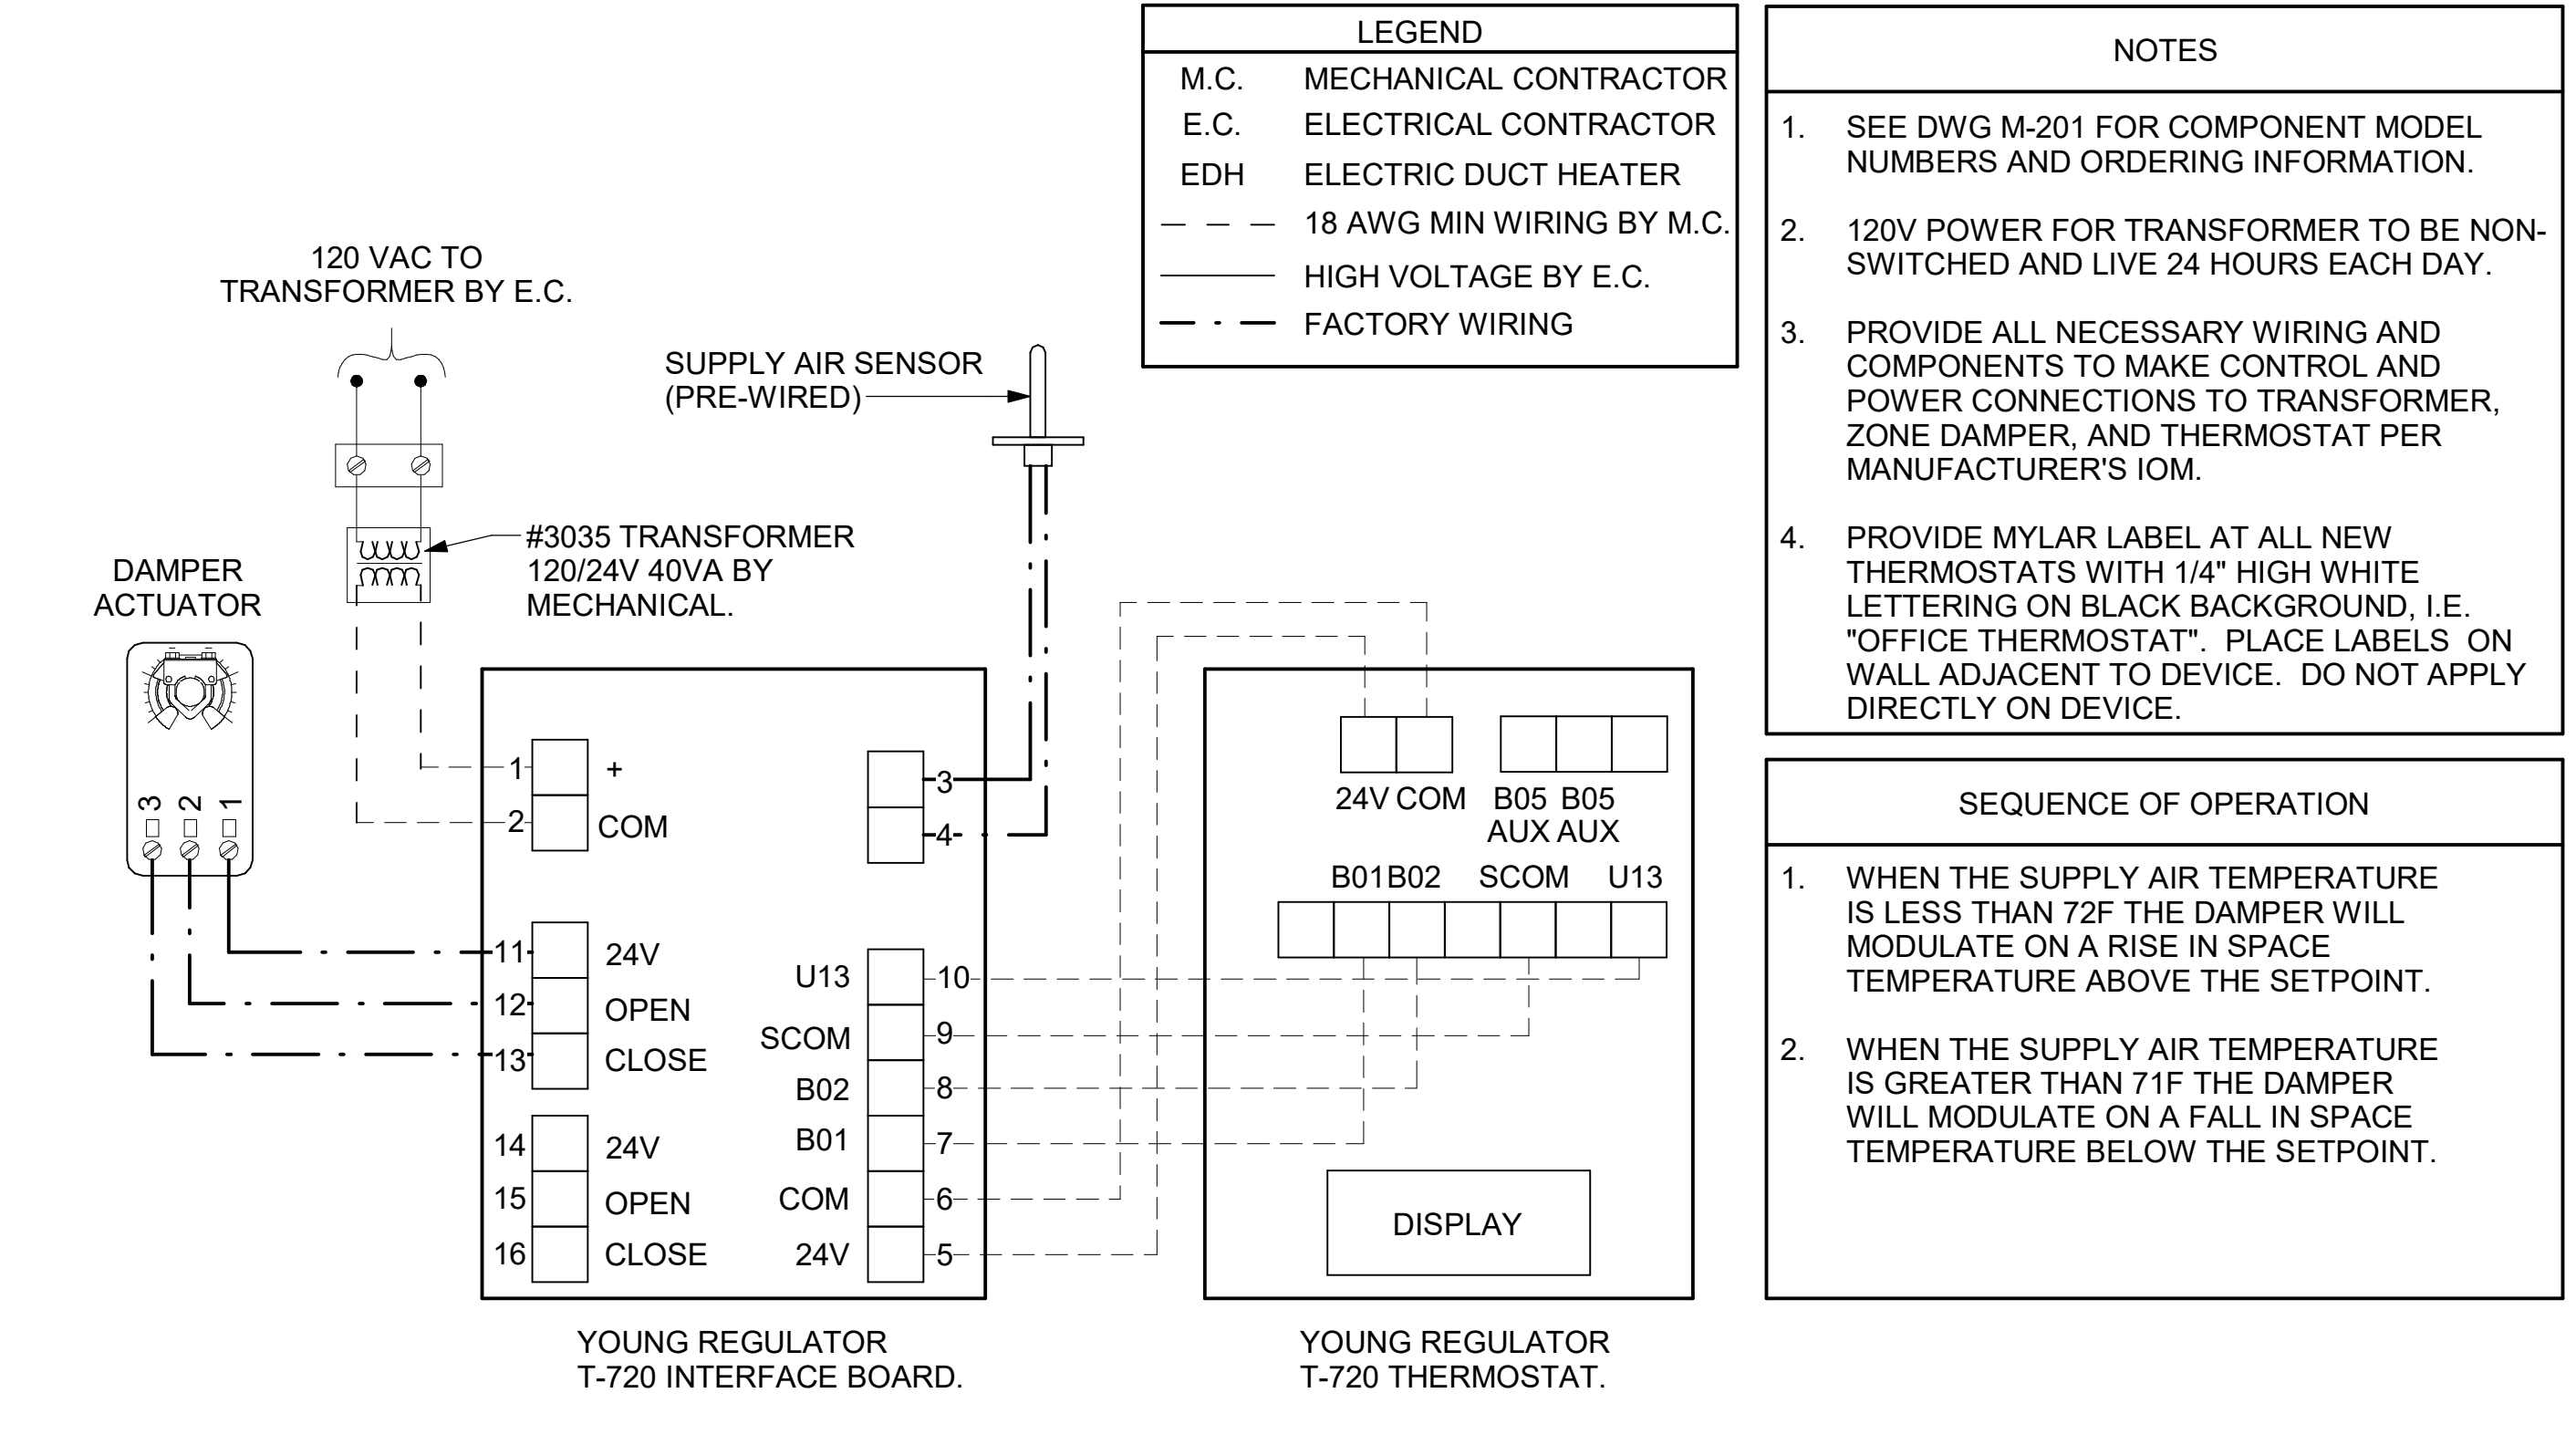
LEGEND

| M.C. | MECHANICAL CONTRACTOR |
|---|---|
| E.C. | ELECTRICAL CONTRACTOR |
| EDH | ELECTRIC DUCT HEATER |
| — — — | 18 AWG MIN WIRING BY M.C. |
| ——— | HIGH VOLTAGE BY E.C. |
| — · — | FACTORY WIRING |

NOTES

1. SEE DWG M-201 FOR COMPONENT MODEL NUMBERS AND ORDERING INFORMATION.

2. 120V POWER FOR TRANSFORMER TO BE NON-SWITCHED AND LIVE 24 HOURS EACH DAY.

3. PROVIDE ALL NECESSARY WIRING AND COMPONENTS TO MAKE CONTROL AND POWER CONNECTIONS TO TRANSFORMER, ZONE DAMPER, AND THERMOSTAT PER MANUFACTURER'S IOM.

4. PROVIDE MYLAR LABEL AT ALL NEW THERMOSTATS WITH 1/4" HIGH WHITE LETTERING ON BLACK BACKGROUND, I.E. "OFFICE THERMOSTAT". PLACE LABELS ON WALL ADJACENT TO DEVICE. DO NOT APPLY DIRECTLY ON DEVICE.

SEQUENCE OF OPERATION

1. WHEN THE SUPPLY AIR TEMPERATURE IS LESS THAN 72F THE DAMPER WILL MODULATE ON A RISE IN SPACE TEMPERATURE ABOVE THE SETPOINT.

2. WHEN THE SUPPLY AIR TEMPERATURE IS GREATER THAN 71F THE DAMPER WILL MODULATE ON A FALL IN SPACE TEMPERATURE BELOW THE SETPOINT.

120 VAC TO TRANSFORMER BY E.C.

SUPPLY AIR SENSOR (PRE-WIRED)

#3035 TRANSFORMER 120/24V 40VA BY MECHANICAL.

DAMPER ACTUATOR

3 2 1

1 + 
2 COM
3
4
11 24V
12 OPEN
13 CLOSE
14 24V
15 OPEN
16 CLOSE
U13 10
SCOM 9
B02 8
B01 7
COM 6
24V 5

24V COM B05 B05 AUX AUX
B01B02 SCOM U13

DISPLAY

YOUNG REGULATOR T-720 INTERFACE BOARD.

YOUNG REGULATOR T-720 THERMOSTAT.